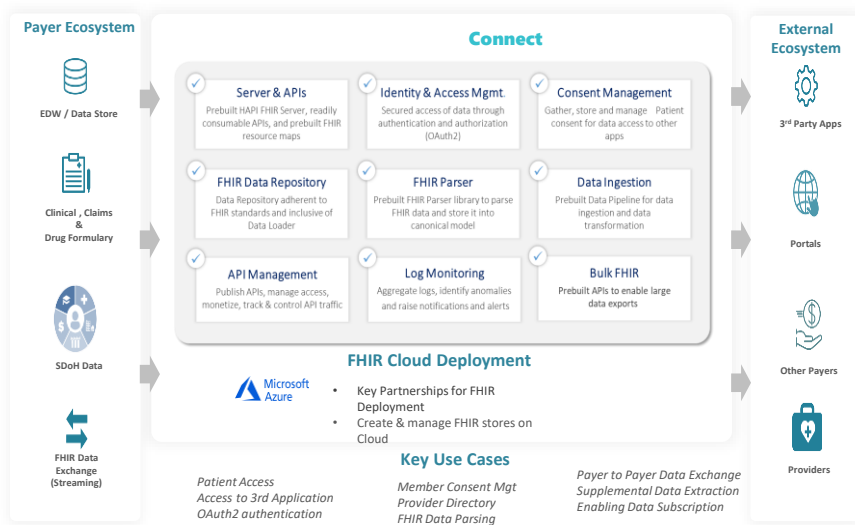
Payer Ecosystem

EDW / Data Store

Clinical , Claims & Drug Formulary

SDoH Data

FHIR Data Exchange (Streaming)

Connect

Server & APIs
Prebuilt HAPI FHIR Server, readily consumable APIs, and prebuilt FHIR resource maps

Identity & Access Mgmt.
Secured access of data through authentication and authorization (OAuth2)

Consent Management
Gather, store and manage Patient consent for data access to other apps

FHIR Data Repository
Data Repository adherent to FHIR standards and inclusive of Data Loader

FHIR Parser
Prebuilt FHIR Parser library to parse FHIR data and store it into canonical model

Data Ingestion
Prebuilt Data Pipeline for data ingestion and data transformation

API Management
Publish APIs, manage access, monetize, track & control API traffic

Log Monitoring
Aggregate logs, identify anomalies and raise notifications and alerts

Bulk FHIR
Prebuilt APIs to enable large data exports

FHIR Cloud Deployment

Microsoft Azure

• Key Partnerships for FHIR Deployment
• Create & manage FHIR stores on Cloud

Key Use Cases

Patient Access
Access to 3rd Application
OAuth2 authentication

Member Consent Mgt
Provider Directory
FHIR Data Parsing

Payer to Payer Data Exchange
Supplemental Data Extraction
Enabling Data Subscription

External Ecosystem

3rd Party Apps

Portals

Other Payers

Providers